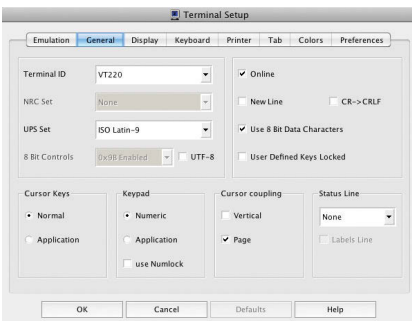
Terminal Setup

Emulation General Display Keyboard Printer Tab Colors Preferences

Terminal ID VT220
NRC Set None
UPS Set ISO Latin-9
8 Bit Controls 0x9B Enabled UTF-8

Online
New Line CR->CRLF
Use 8 Bit Data Characters
User Defined Keys Locked

Cursor Keys
Normal
Application

Keypad
Numeric
Application
use Numlock

Cursor coupling
Vertical
Page

Status Line
None
Labels Line

OK Cancel Defaults Help